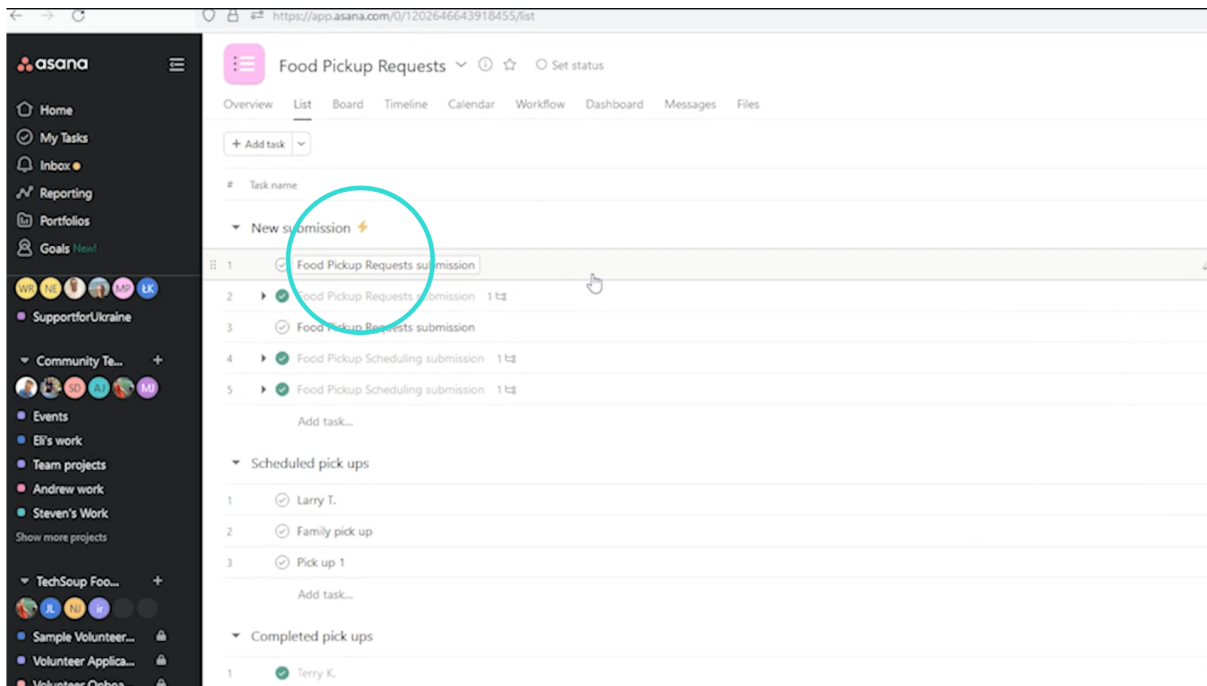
https://app.asana.com/0/1202646643918455/list

asana

Home
My Tasks
Inbox
Reporting
Portfolios
Goals New!

WR NE MP LK

SupportforUkraine

Community Te...
SD AJ MJ

Events
Eli's work
Team projects
Andrew work
Steven's Work
Show more projects

TechSoup Foo...
JL NJ ir

Sample Volunteer...
Volunteer Applica...
Volunteer Onboa...

Food Pickup Requests
Set status

Overview List Board Timeline Calendar Workflow Dashboard Messages Files

+ Add task

# Task name

New submission

1 Food Pickup Requests submission
2 Food Pickup Requests submission 1
3 Food Pickup Requests submission
4 Food Pickup Scheduling submission 1
5 Food Pickup Scheduling submission 1
Add task...

Scheduled pick ups

1 Larry T.
2 Family pick up
3 Pick up 1
Add task...

Completed pick ups

1 Terry K.